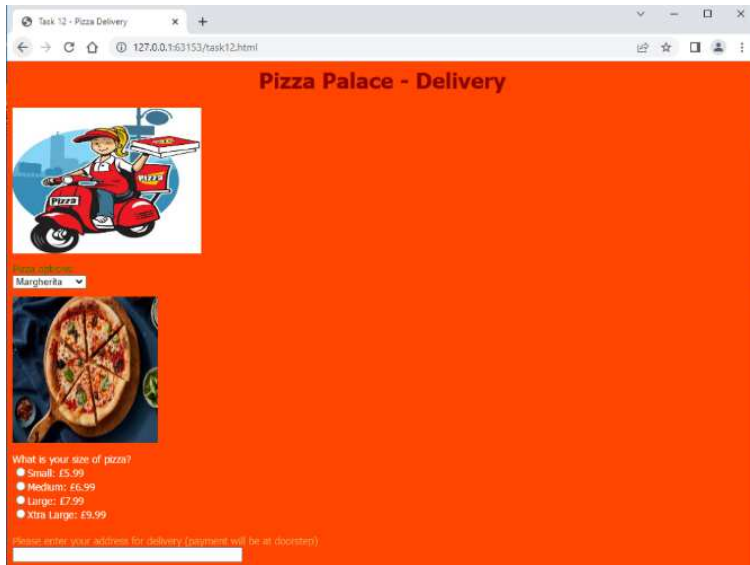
Task 12 - Pizza Delivery
127.0.0.1:63153/task12.html

Pizza Palace - Delivery

Pizza
Pizza

Pizza options:
Margherita

What is your size of pizza?
Small: £5.99
Medium: £6.99
Large: £7.99
Xtra Large: £9.99

Please enter your address for delivery (payment will be at doorstep)